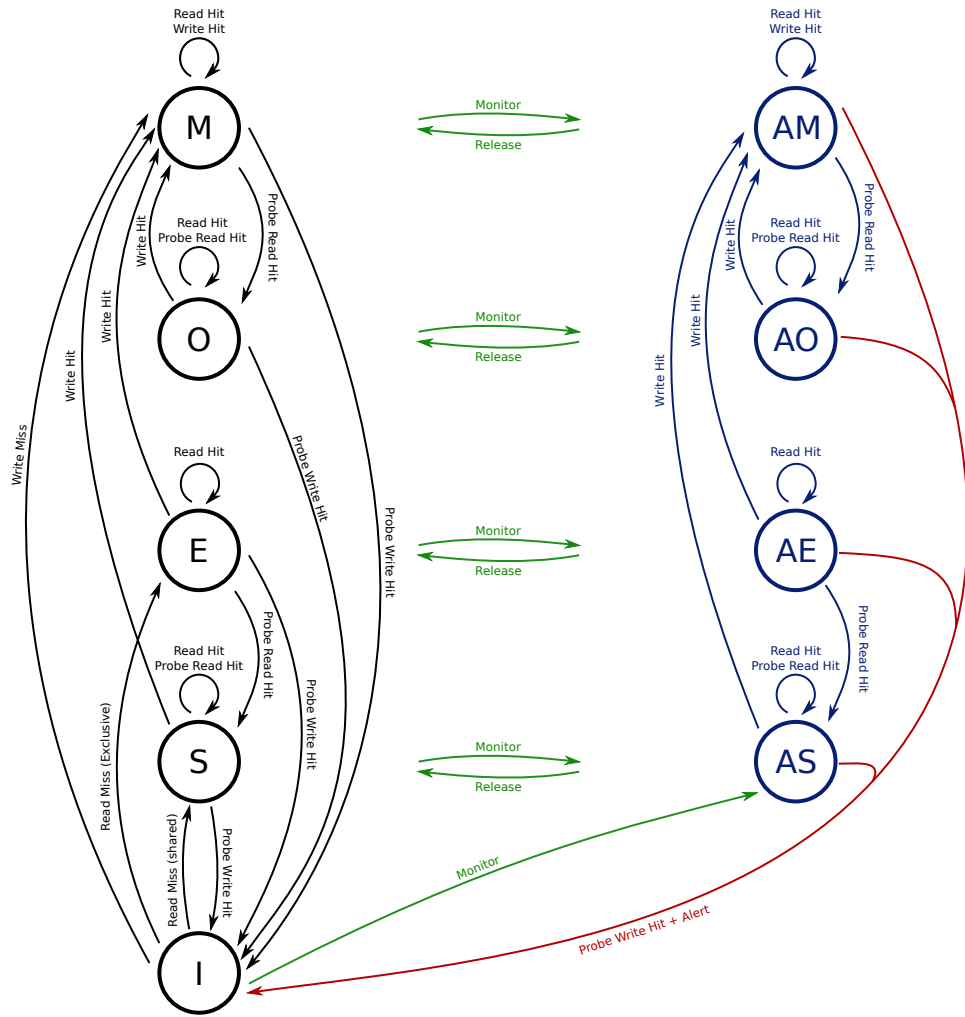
Read Hit
Write Hit

M

Probe Read Hit

Read Hit
Probe Read Hit

O

Write Hit

Write Hit

Write Hit

Write Miss

Read Hit

E

Probe Write Hit

Probe Write Hit

Probe Read Hit

Read Hit
Probe Read Hit

S

Probe Write Hit

Read Miss (Exclusive)

Read Miss (shared)

Probe Write Hit

I

Monitor
Release

Monitor
Release

Monitor
Release

Monitor
Release

Read Hit
Write Hit

AM

Probe Read Hit

Read Hit
Probe Read Hit

AO

Write Hit

Write Hit

Write Hit

Read Hit

AE

Probe Read Hit

Read Hit
Probe Read Hit

AS

Monitor

Probe Write Hit + Alert